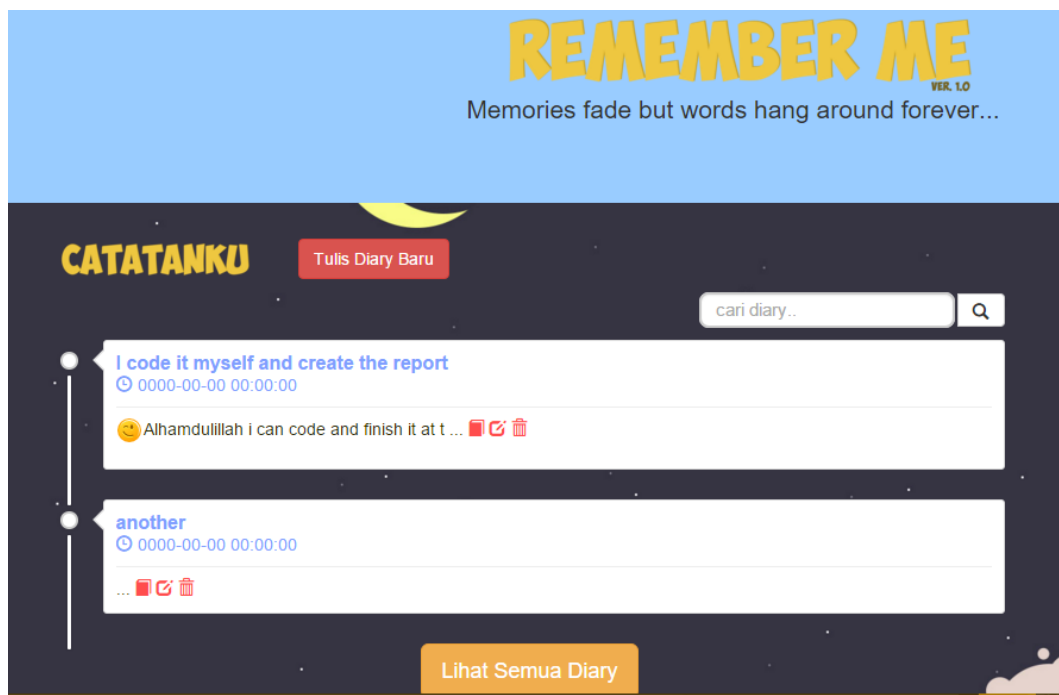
REMEMBER ME
VER. 1.0
Memories fade but words hang around forever...

CATATANKU

Tulis Diary Baru

cari diary..

I code it myself and create the report
0000-00-00 00:00:00

Alhamdulillah i can code and finish it at t ...

another
0000-00-00 00:00:00

...

Lihat Semua Diary